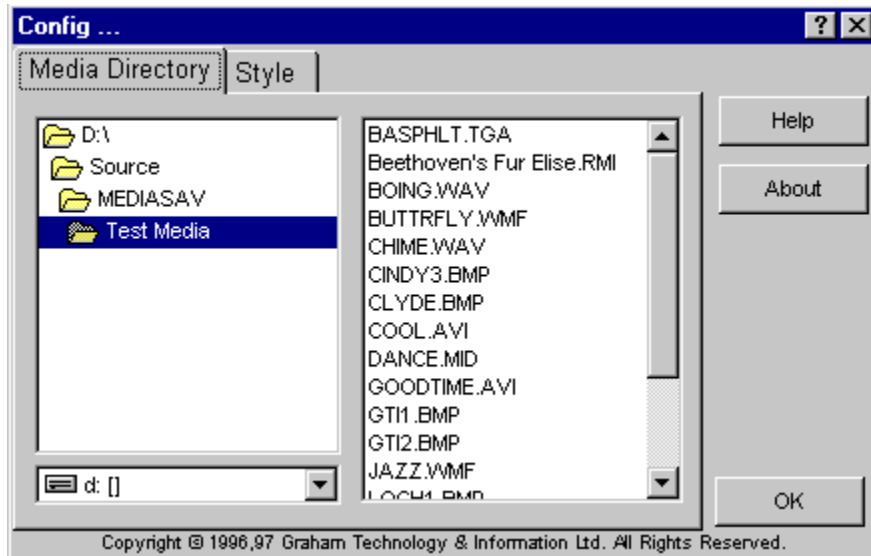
Config ...

?

Media Directory

Style

D:\

Source

MEDIASAV

Test Media

d: []

BASPHLT.TGA
Beethoven's Fur Elise.RMI
BOING.WAV
BUTTRFLY.WMF
CHIME.WAV
CINDY3.BMP
CLYDE.BMP
COOL.AVI
DANCE.MID
GOODTIME.AVI
GTI1.BMP
GTI2.BMP
JAZZ.WMF
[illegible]

Help

About

OK

Copyright © 1996,97 Graham Technology & Information Ltd. All Rights Reserved.